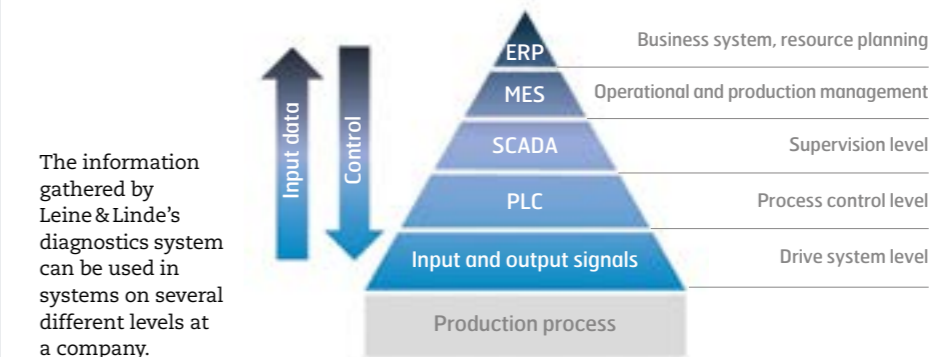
The information gathered by Leine & Linde's diagnostics system can be used in systems on several different levels at a company.

Input data

Control

ERP
MES
SCADA
PLC
Input and output signals
Production process

Business system, resource planning
Operational and production management
Supervision level
Process control level
Drive system level